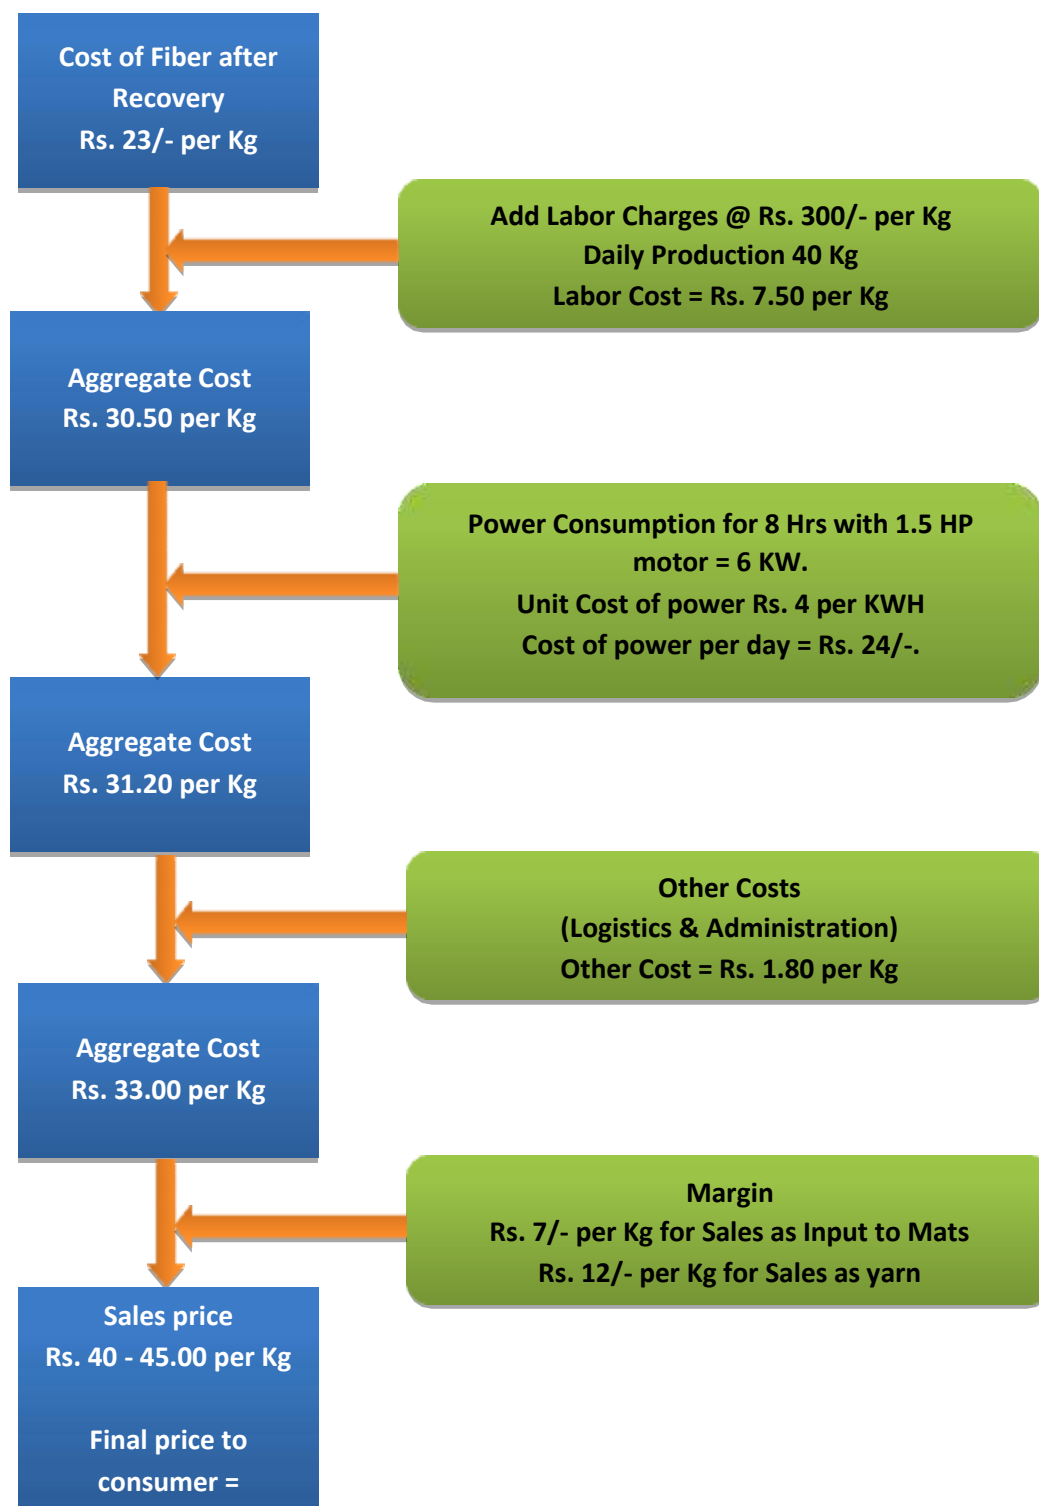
Cost of Fiber after Recovery
Rs. 23/- per Kg

Add Labor Charges @ Rs. 300/- per Kg
Daily Production 40 Kg
Labor Cost = Rs. 7.50 per Kg

Aggregate Cost
Rs. 30.50 per Kg

Power Consumption for 8 Hrs with 1.5 HP motor = 6 KW.
Unit Cost of power Rs. 4 per KWH
Cost of power per day = Rs. 24/-.

Aggregate Cost
Rs. 31.20 per Kg

Other Costs
(Logistics & Administration)
Other Cost = Rs. 1.80 per Kg

Aggregate Cost
Rs. 33.00 per Kg

Margin
Rs. 7/- per Kg for Sales as Input to Mats
Rs. 12/- per Kg for Sales as yarn

Sales price
Rs. 40 - 45.00 per Kg

Final price to consumer =